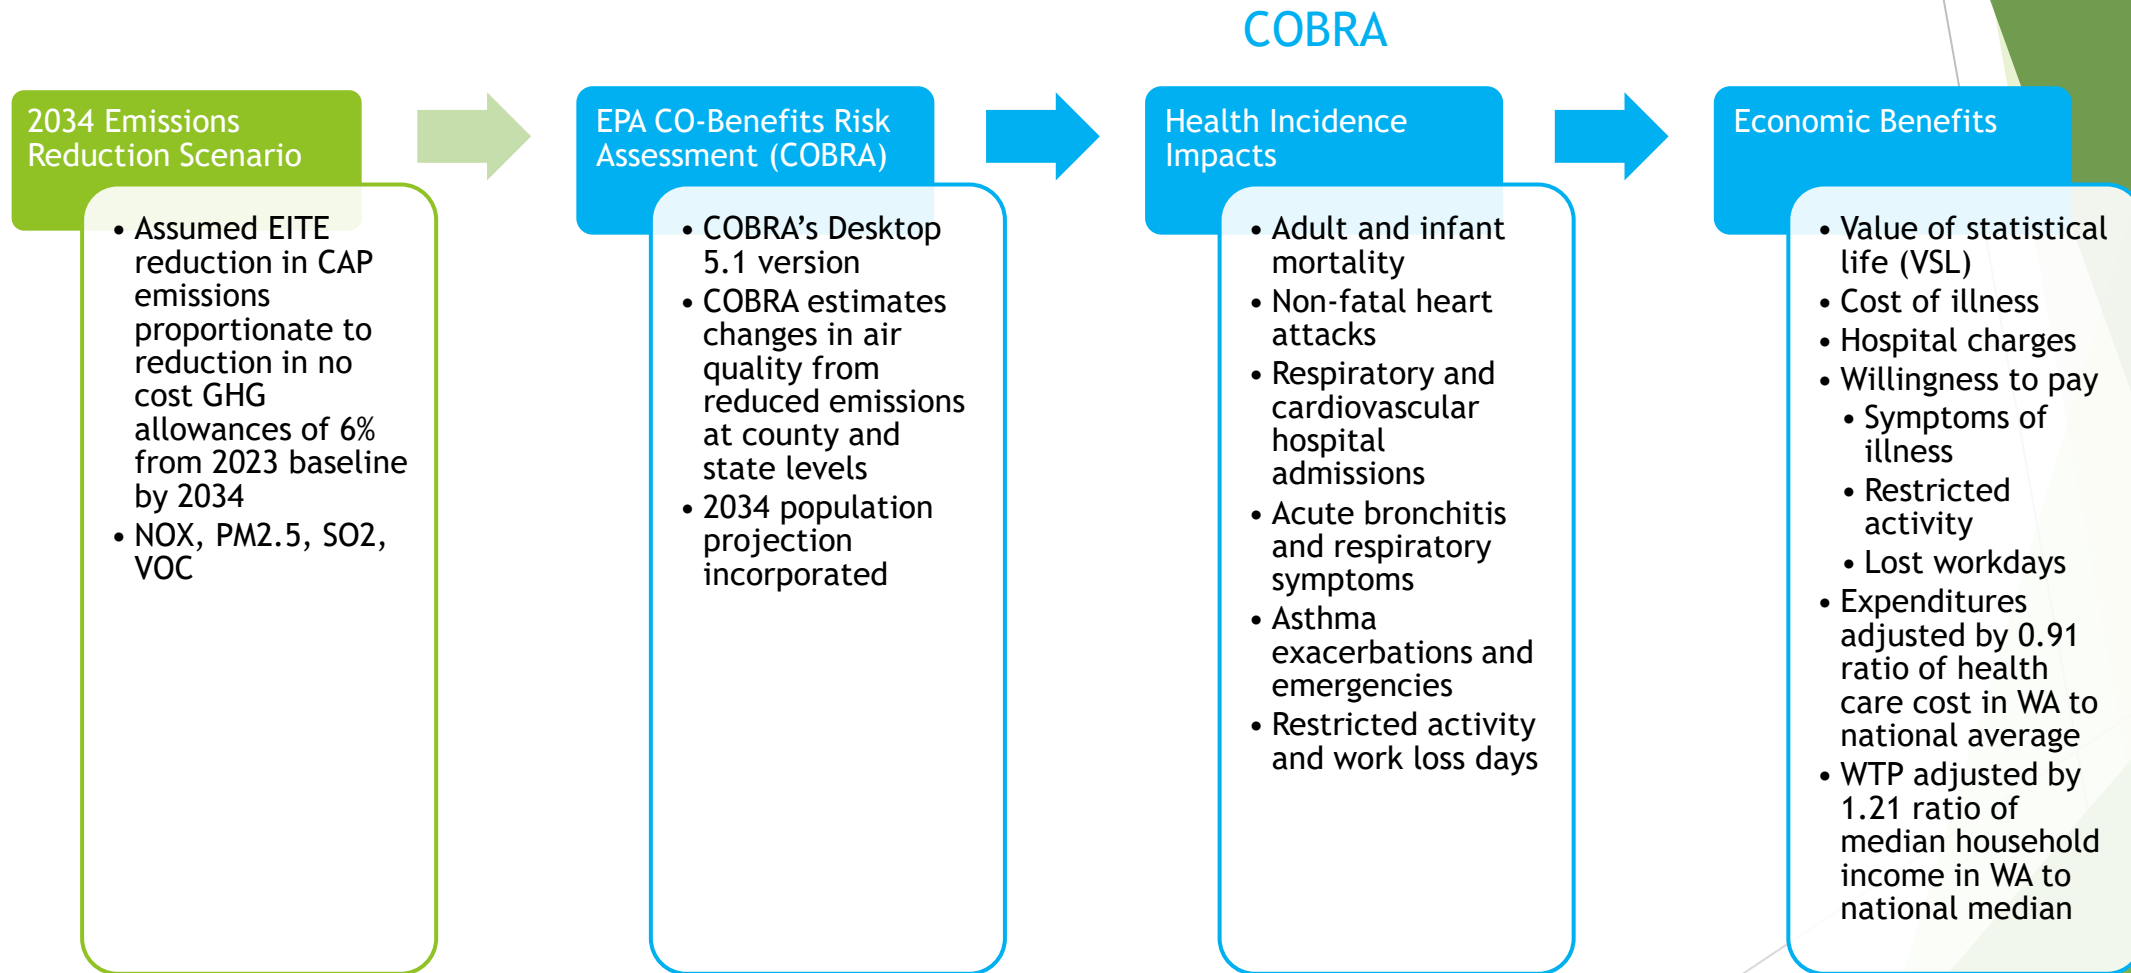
COBRA

2034 Emissions Reduction Scenario

- Assumed EITE reduction in CAP emissions proportionate to reduction in no cost GHG allowances of 6% from 2023 baseline by 2034
- NOX, PM2.5, SO2, VOC

EPA CO-Benefits Risk Assessment (COBRA)

- COBRA's Desktop 5.1 version
- COBRA estimates changes in air quality from reduced emissions at county and state levels
- 2034 population projection incorporated

Health Incidence Impacts

- Adult and infant mortality
- Non-fatal heart attacks
- Respiratory and cardiovascular hospital admissions
- Acute bronchitis and respiratory symptoms
- Asthma exacerbations and emergencies
- Restricted activity and work loss days

Economic Benefits

- Value of statistical life (VSL)
- Cost of illness
- Hospital charges
- Willingness to pay
  - Symptoms of illness
  - Restricted activity
  - Lost workdays
- Expenditures adjusted by 0.91 ratio of health care cost in WA to national average
- WTP adjusted by 1.21 ratio of median household income in WA to national median